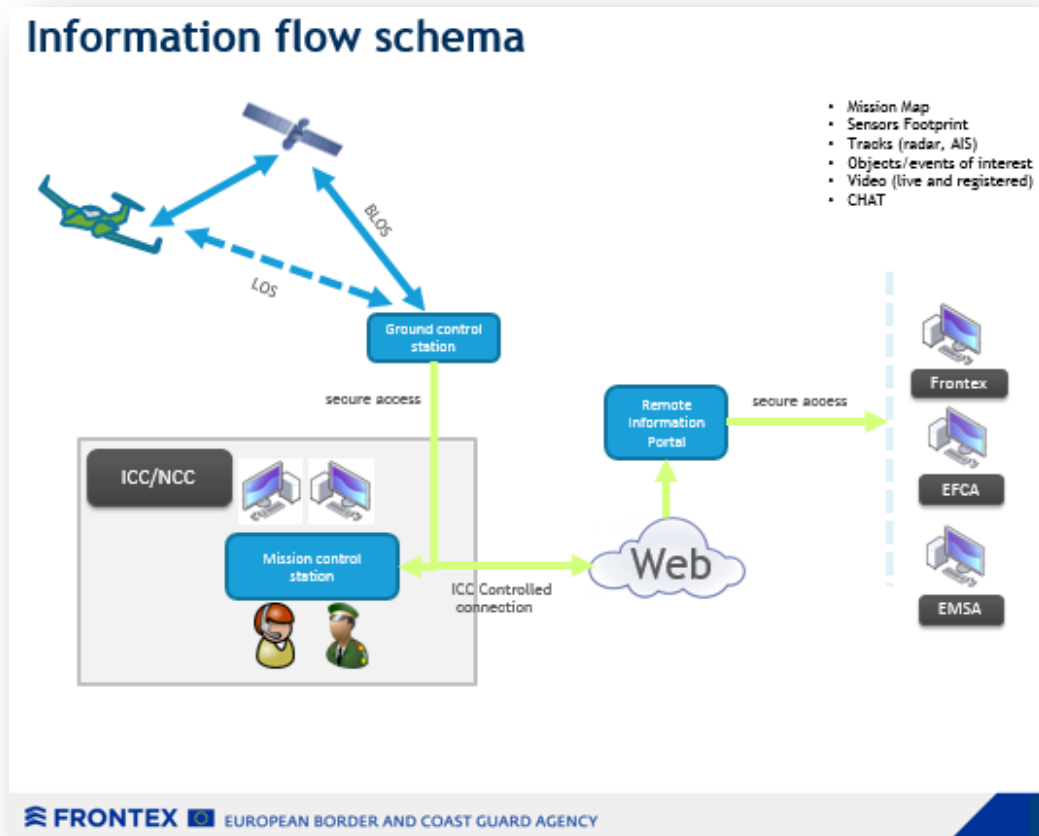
Information flow schema

- Mission Map
- Sensors Footprint
- Tracks (radar, AIS)
- Objects/events of interest
- Video (live and registered)
- CHAT

BLOS

LOS

Ground control station

secure access

Remote Information Portal

secure access

Frontex

EFCA

EMSA

ICC/NCC

Mission control station

ICC Controlled connection

Web

FRONTEX EUROPEAN BORDER AND COAST GUARD AGENCY